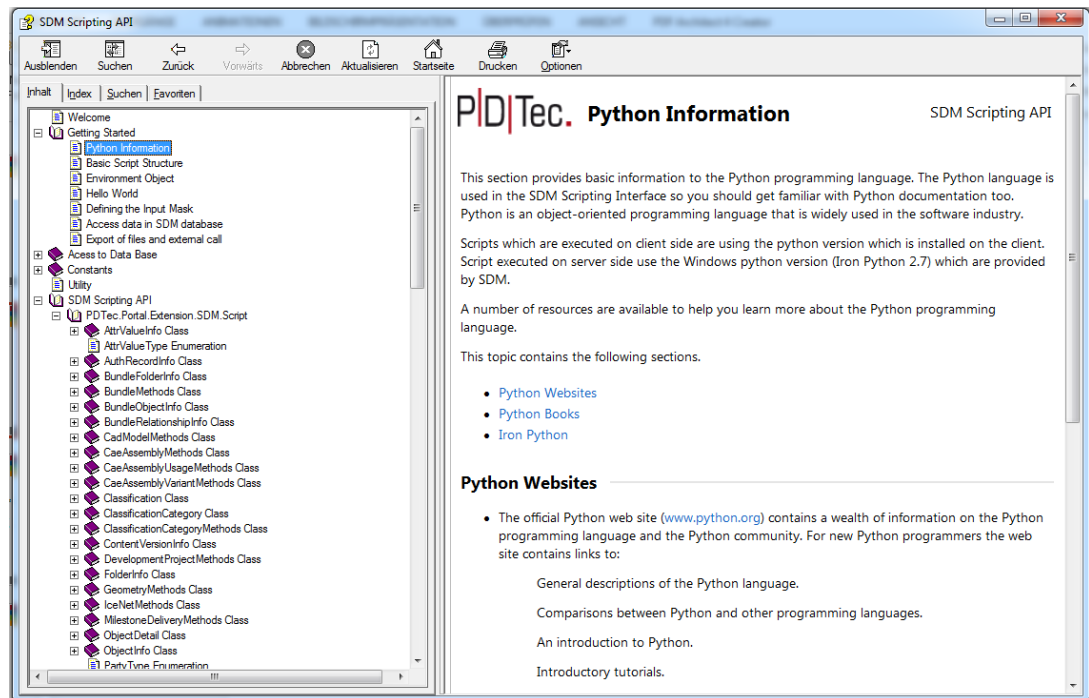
SDM Scripting API

Ausblenden Suchen Zurück Vorwärts Abbrechen Aktualisieren Startseite Drucken Optionen

Inhalt Index Suchen Favoriten

Welcome
Getting Started
Python Information
Basic Script Structure
Environment Object
Hello World
Defining the Input Mask
Access data in SDM database
Export of files and external call
Acess to Data Base
Constants
Utility
SDM Scripting API
PDTec.Portal.Extension.SDM.Script
AttrValueInfo Class
AttrValueType Enumeration
AuthRecordInfo Class
BundleFolderInfo Class
BundleMethods Class
BundleObjectInfo Class
BundleRelationshipInfo Class
CadModelMethods Class
CaeAssemblyMethods Class
CaeAssemblyUsageMethods Class
CaeAssemblyVariantMethods Class
Classification Class
ClassificationCategory Class
ClassificationCategoryMethods Class
ContentVersionInfo Class
DevelopmentProjectMethods Class
FolderInfo Class
GeometryMethods Class
IceNetMethods Class
MilestoneDeliveryMethods Class
ObjectDetail Class
ObjectInfo Class
PartyType Enumeration

PDTec. Python Information SDM Scripting API

This section provides basic information to the Python programming language. The Python language is used in the SDM Scripting Interface so you should get familiar with Python documentation too. Python is an object-oriented programming language that is widely used in the software industry.

Scripts which are executed on client side are using the python version which is installed on the client. Script executed on server side use the Windows python version (Iron Python 2.7) which are provided by SDM.

A number of resources are available to help you learn more about the Python programming language.

This topic contains the following sections.

• Python Websites
• Python Books
• Iron Python

Python Websites

• The official Python web site (www.python.org) contains a wealth of information on the Python programming language and the Python community. For new Python programmers the web site contains links to:

General descriptions of the Python language.

Comparisons between Python and other programming languages.

An introduction to Python.

Introductory tutorials.